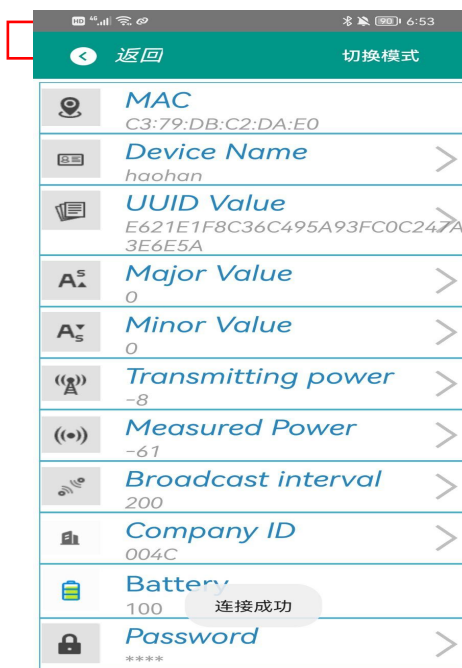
HD ⁴⁶.ıl 6:53 90

返回

切换模式

MAC
C3:79:DB:C2:DA:E0

Device Name
haohan

UUID Value
E621E1F8C36C495A93FC0C247A3E6E5A

Major Value
0

Minor Value
0

Transmitting power
-8

Measured Power
-61

Broadcast interval
200

Company ID
004C

Battery
100

连接成功

Password
****